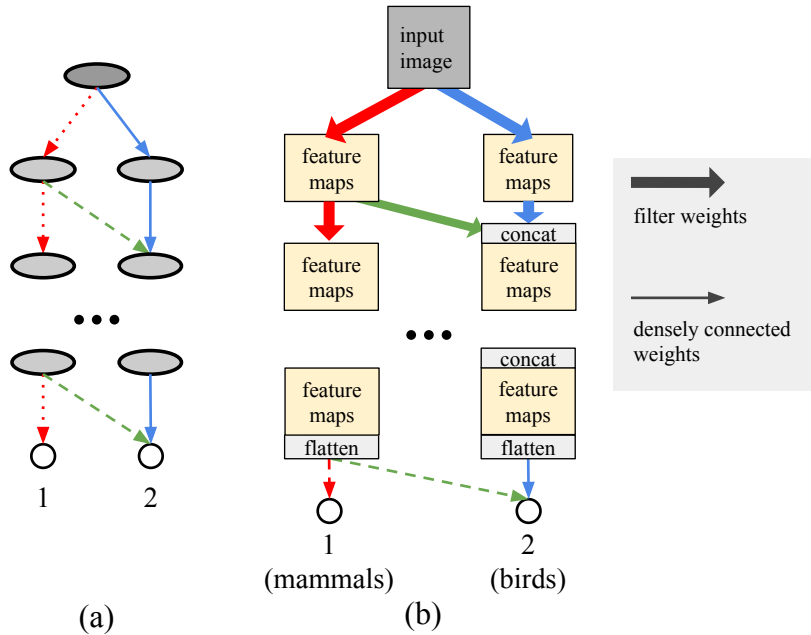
•••

1 2

(a)

input image

feature maps

feature maps

concat

feature maps

feature maps

•••

concat

feature maps

feature maps

flatten

flatten

1 (mammals)

2 (birds)

(b)

filter weights

densely connected weights